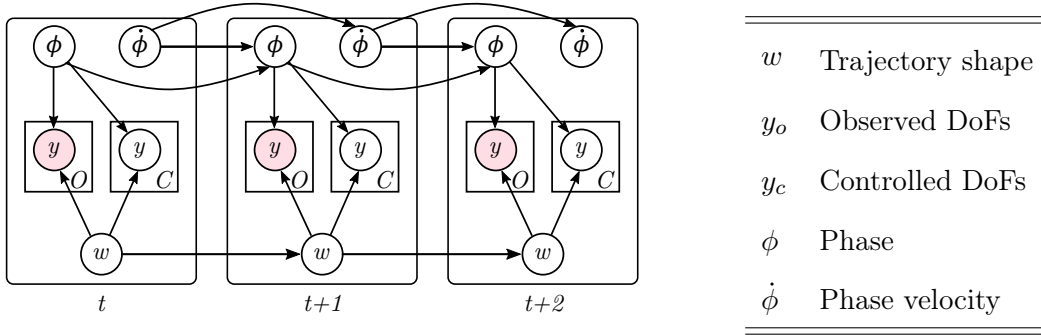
$\phi$ $\dot{\phi}$ $\phi$ $\dot{\phi}$ $\phi$ $\dot{\phi}$

$y$ $O$ $y$ $C$ $y$ $O$ $y$ $C$ $y$ $O$ $y$ $C$

$w$ $w$ $w$

$t$ $t$+1 $t$+2

| | |
|---|---|
| $w$ | Trajectory shape |
| $y_o$ | Observed DoFs |
| $y_c$ | Controlled DoFs |
| $\phi$ | Phase |
| $\dot{\phi}$ | Phase velocity |